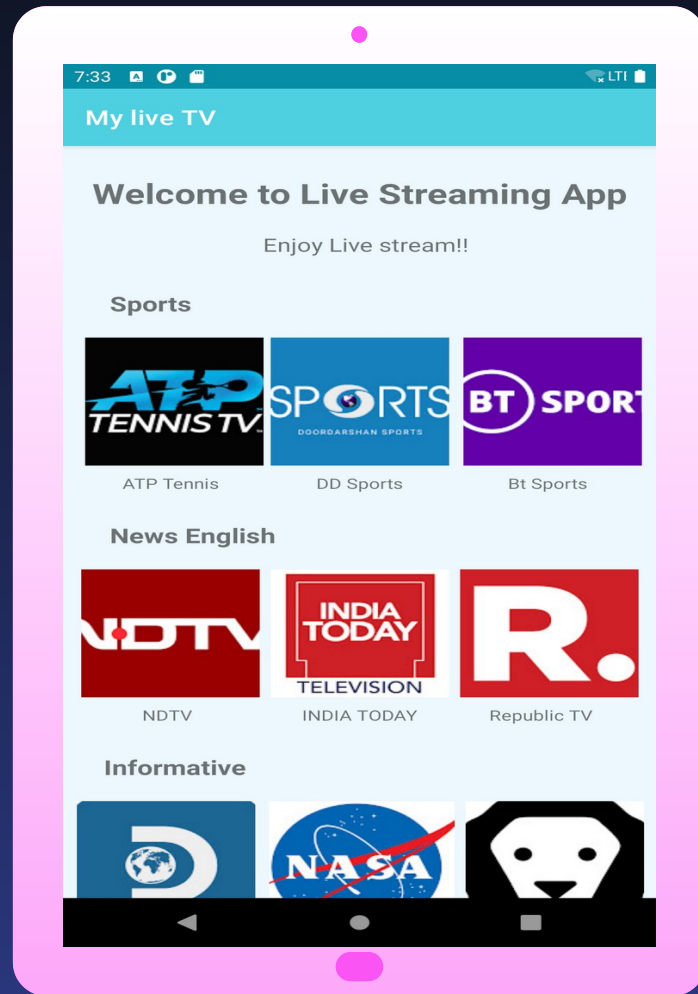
7:33

LTE

My live TV

Welcome to Live Streaming App

Enjoy Live stream!!

Sports

ATP TENNIS TV

SPORTS DOORDARSHAN SPORTS

BT SPORT

ATP Tennis

DD Sports

Bt Sports

News English

NDTV

INDIA TODAY TELEVISION

R.

NDTV

INDIA TODAY

Republic TV

Informative

NASA